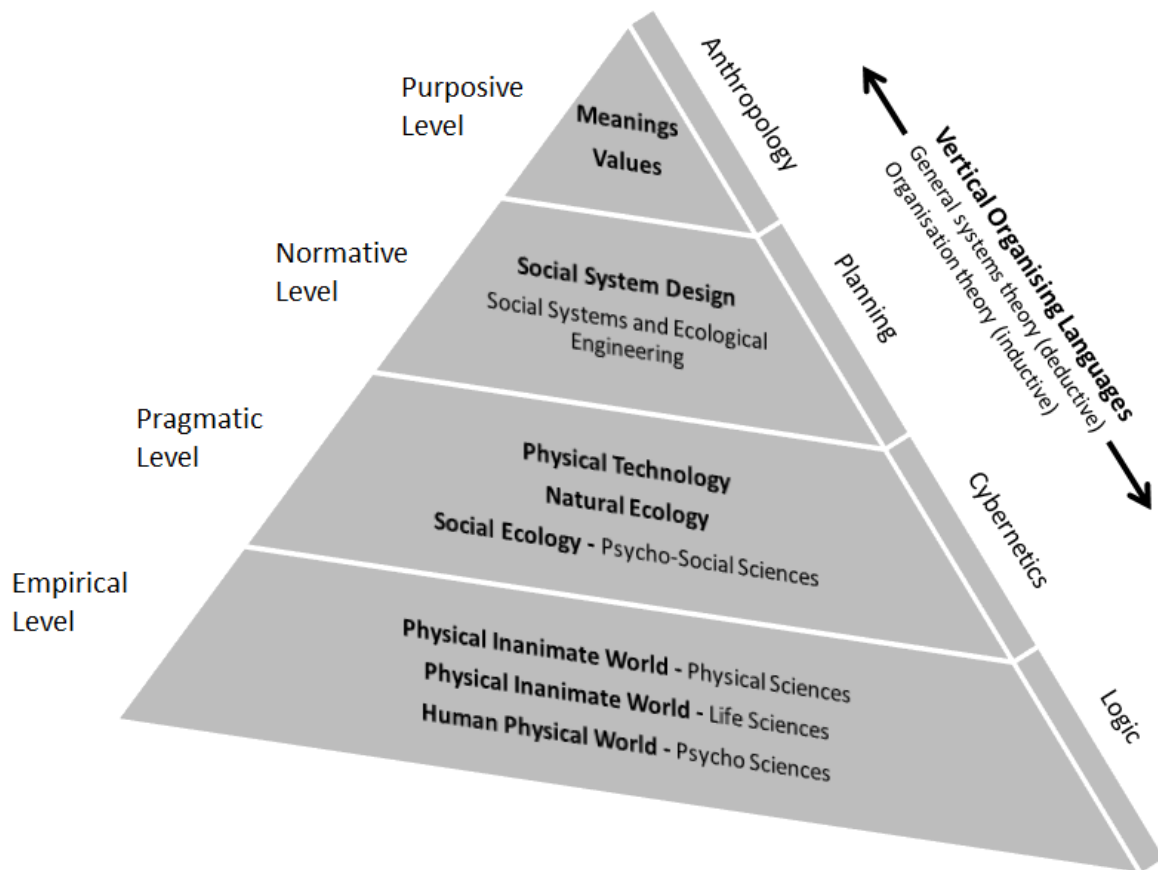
Purposive Level

Meanings
Values

Anthropology

Normative Level

Social System Design
Social Systems and Ecological Engineering

Planning

Pragmatic Level

Physical Technology
Natural Ecology
Social Ecology - Psycho-Social Sciences

Cybernetics

Empirical Level

Physical Inanimate World - Physical Sciences
Physical Inanimate World - Life Sciences
Human Physical World - Psycho Sciences

Logic

Vertical Organising Languages
General systems theory (deductive)
Organisation theory (inductive)